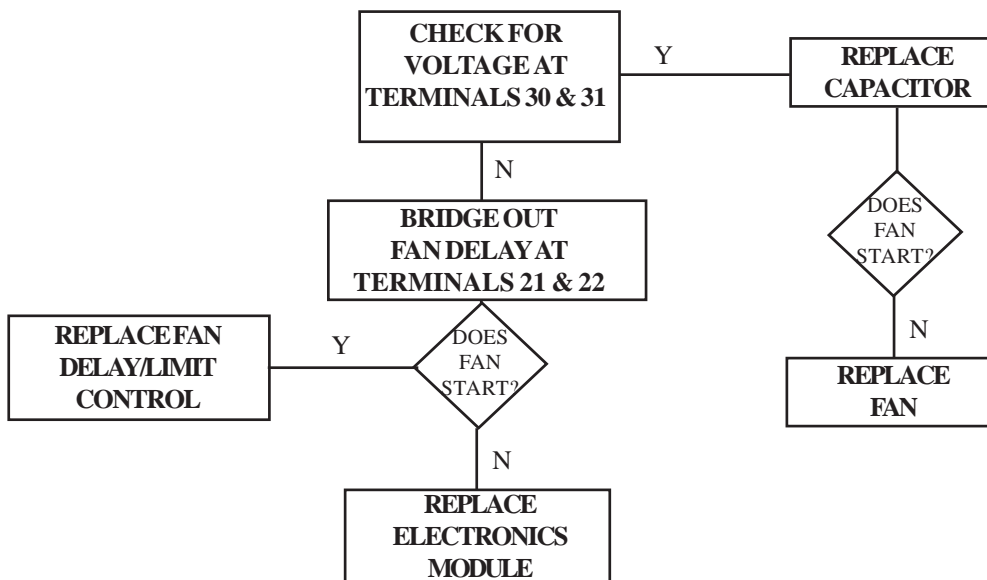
CHECK FOR VOLTAGE AT TERMINALS 30 & 31

Y

REPLACE CAPACITOR

N

BRIDGE OUT FAN DELAY AT TERMINALS 21 & 22

DOES FAN START?

N

REPLACE FAN

REPLACE FAN DELAY/LIMIT CONTROL

Y

DOES FAN START?

N

REPLACE ELECTRONICS MODULE